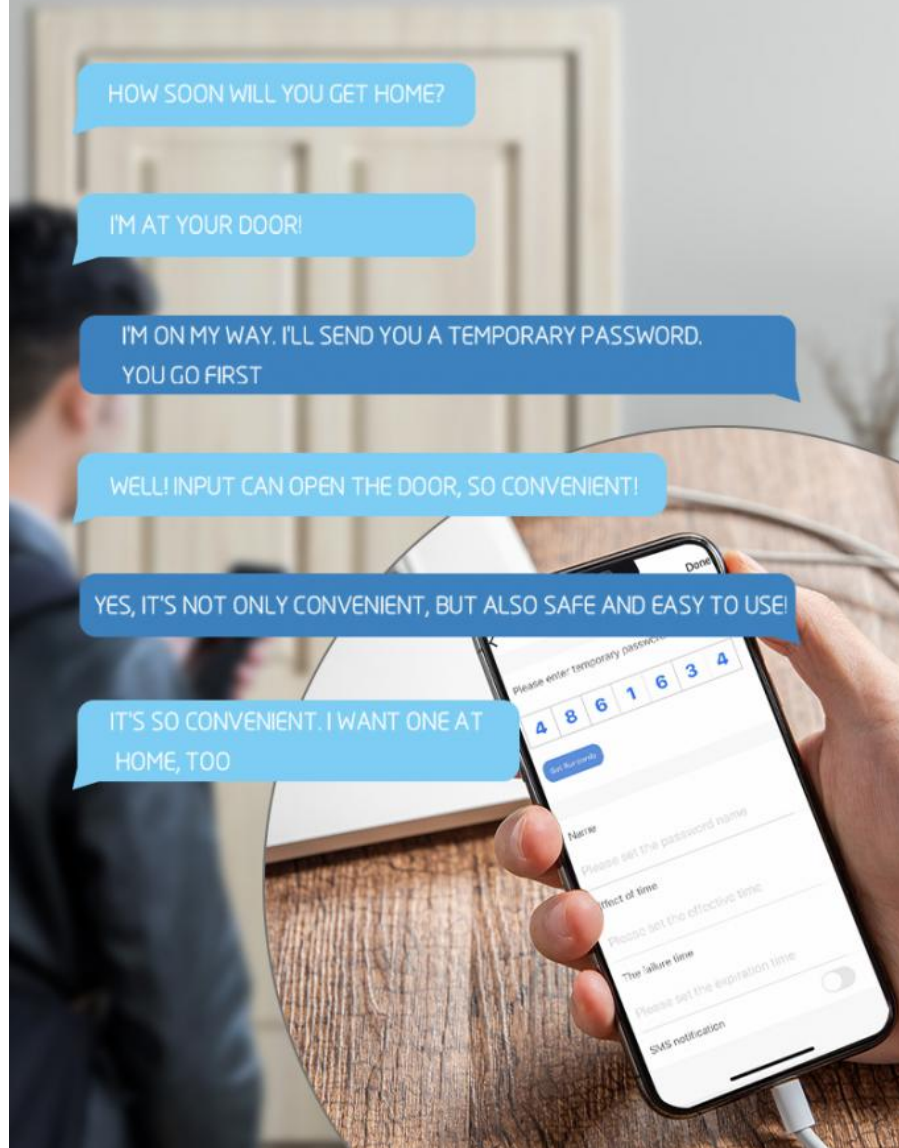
HOW SOON WILL YOU GET HOME?

I'M AT YOUR DOOR!

I'M ON MY WAY. I'LL SEND YOU A TEMPORARY PASSWORD. YOU GO FIRST

WELL! INPUT CAN OPEN THE DOOR, SO CONVENIENT!

Done

YES, IT'S NOT ONLY CONVENIENT, BUT ALSO SAFE AND EASY TO USE!

Please enter temporary passwo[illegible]

IT'S SO CONVENIENT. I WANT ONE AT HOME, TOO

4 8 6 1 6 3 4

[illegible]

Name

Please set the password name

Effect of time

Please set the effective time

The failure time

Please set the expiration time

SMS notification